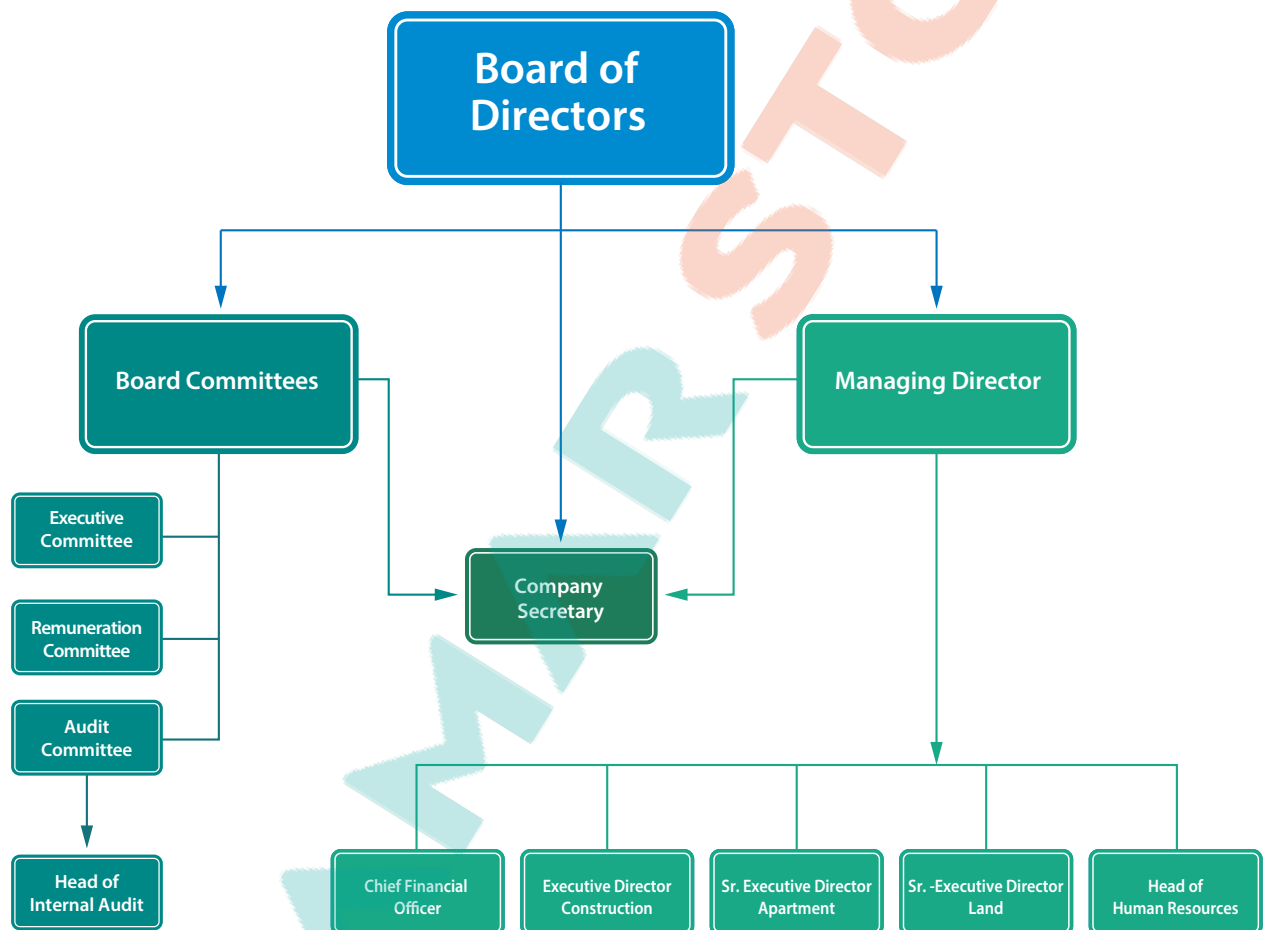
Board of Directors

Board Committees

Managing Director

Executive Committee

Remuneration Committee

Audit Committee

Company Secretary

Head of Internal Audit

Chief Financial Officer

Executive Director Construction

Sr. Executive Director Apartment

Sr. -Executive Director Land

Head of Human Resources